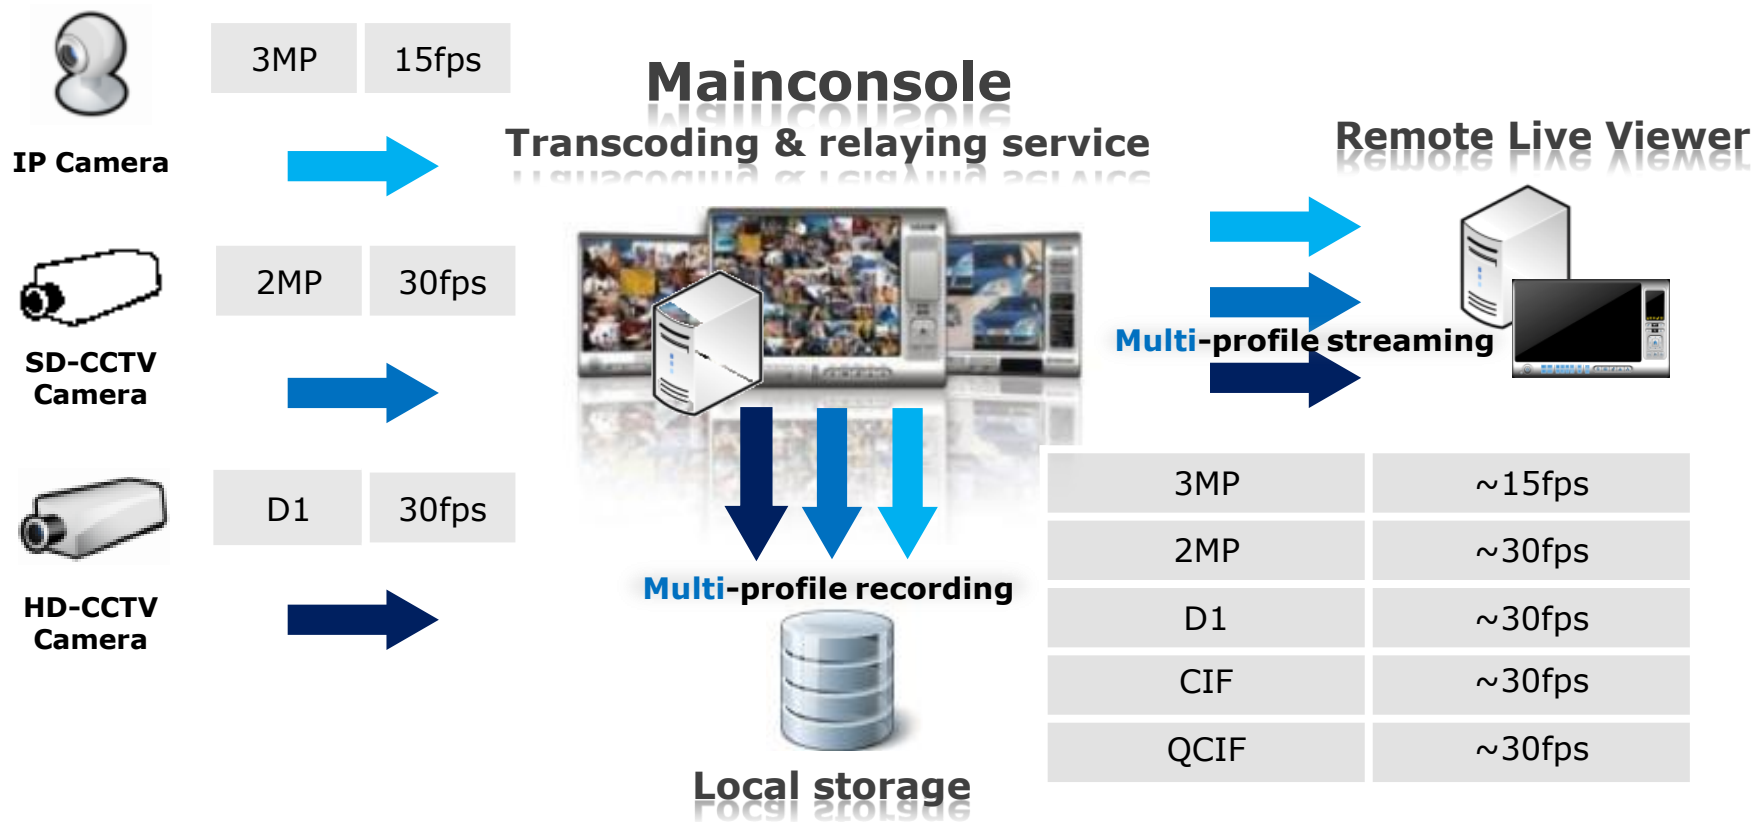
IP Camera

| 3MP | 15fps |
|---|---|

SD-CCTV Camera

| 2MP | 30fps |
|---|---|

HD-CCTV Camera

| D1 | 30fps |
|---|---|

Mainconsole

Transcoding & relaying service

Remote Live Viewer

Multi-profile streaming

Multi-profile recording

Local storage

| 3MP | ~15fps |
|---|---|
| 2MP | ~30fps |
| D1 | ~30fps |
| CIF | ~30fps |
| QCIF | ~30fps |